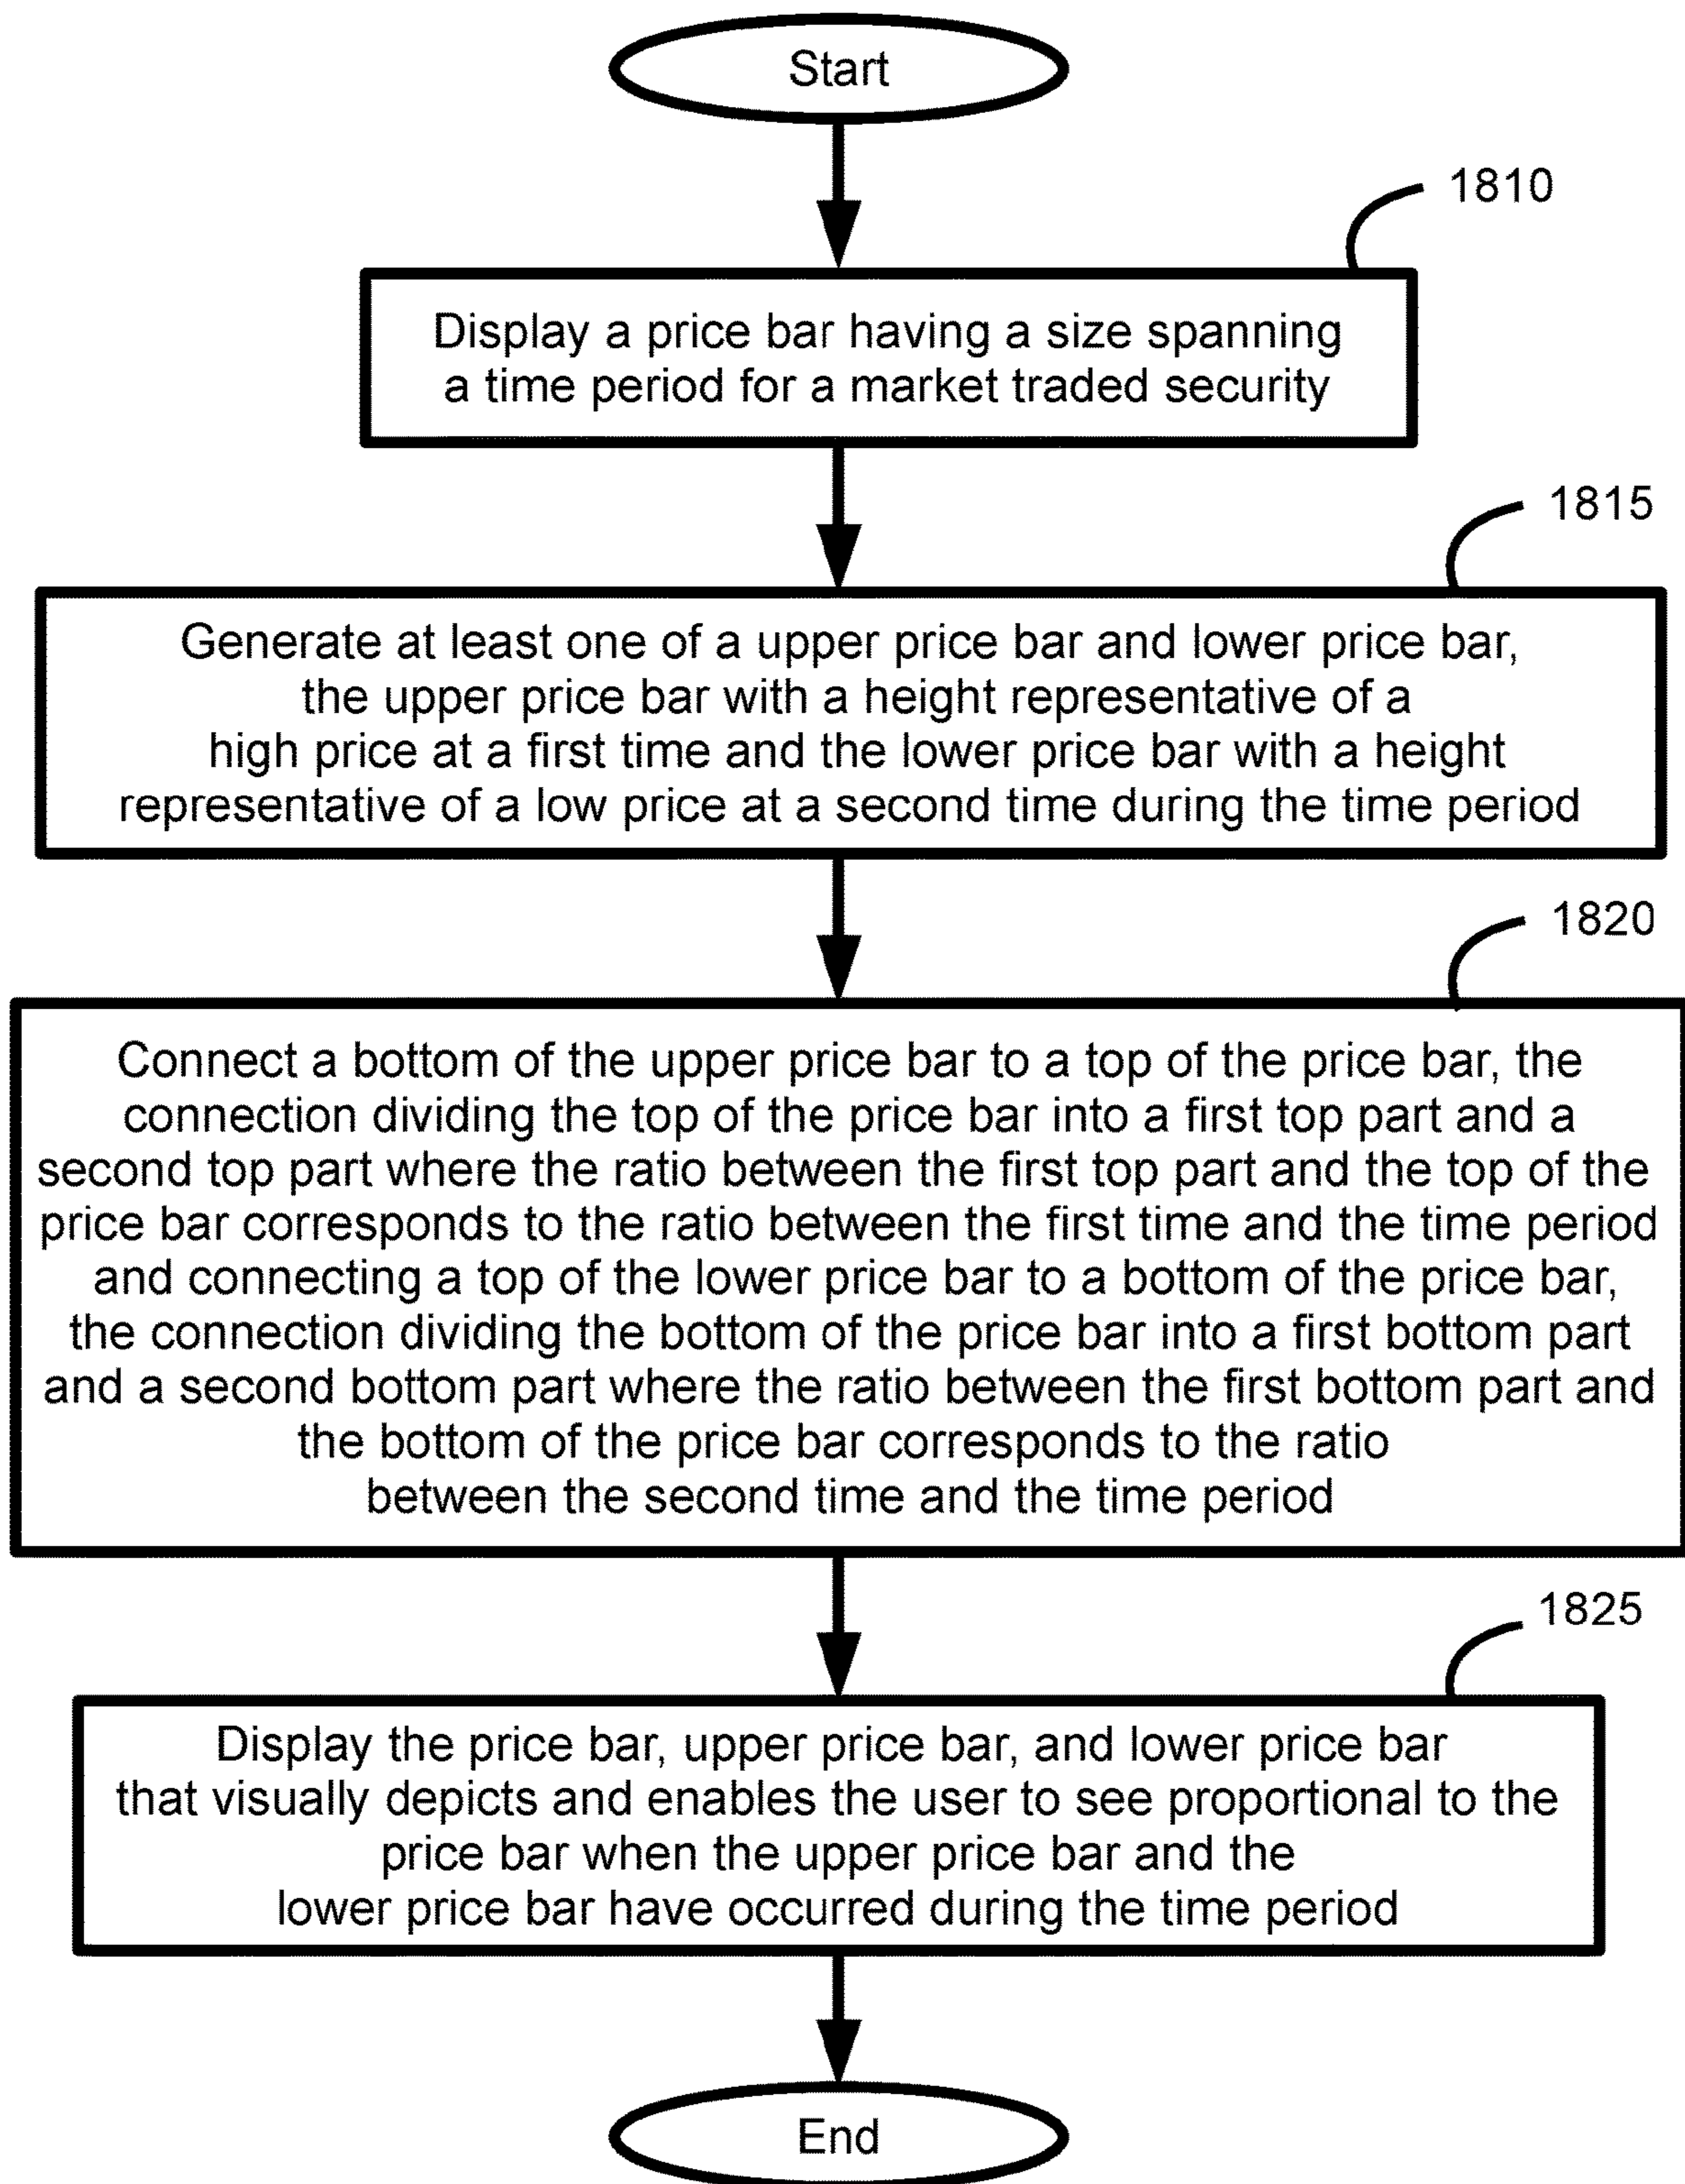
Start

1810

Display a price bar having a size spanning a time period for a market traded security

1815

Generate at least one of a upper price bar and lower price bar, the upper price bar with a height representative of a high price at a first time and the lower price bar with a height representative of a low price at a second time during the time period

1820

Connect a bottom of the upper price bar to a top of the price bar, the connection dividing the top of the price bar into a first top part and a second top part where the ratio between the first top part and the top of the price bar corresponds to the ratio between the first time and the time period and connecting a top of the lower price bar to a bottom of the price bar, the connection dividing the bottom of the price bar into a first bottom part and a second bottom part where the ratio between the first bottom part and the bottom of the price bar corresponds to the ratio between the second time and the time period

1825

Display the price bar, upper price bar, and lower price bar that visually depicts and enables the user to see proportional to the price bar when the upper price bar and the lower price bar have occurred during the time period

End